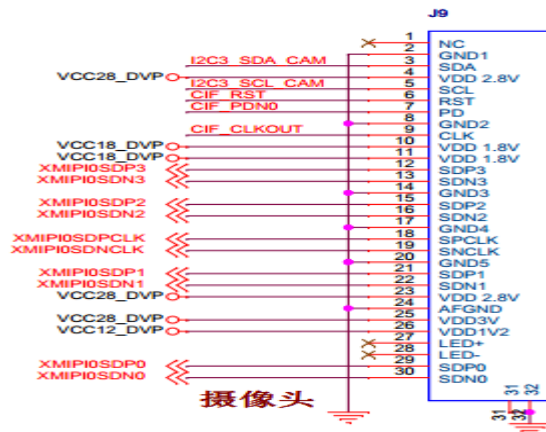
J9

1 NC
2 GND1
3 SDA
4 VDD 2.8V
5 SCL
6 RST
7 PD
8 GND2
9 CLK
10 VDD 1.8V
11 VDD 1.8V
12 SDP3
13 SDN3
14 GND3
15 SDP2
16 SDN2
17 GND4
18 SPCLK
19 SNCLK
20 GND5
21 SDP1
22 SDN1
23 VDD 2.8V
24 AFGND
25 VDD3V
26 VDD1V2
27 LED+
28 LED-
29 SDP0
30 SDN0
31
32

I2C3_SDA_CAM
VCC28_DVP
I2C3_SCL_CAM
CIF_RST
CIF_PDN0
CIF_CLKOUT
VCC18_DVP
VCC18_DVP
XMIPI0SDP3
XMIPI0SDN3
XMIPI0SDP2
XMIPI0SDN2
XMIPI0SDPCLK
XMIPI0SDNCLK
XMIPI0SDP1
XMIPI0SDN1
VCC28_DVP
VCC28_DVP
VCC12_DVP
XMIPI0SDP0
XMIPI0SDN0

摄像头

31
32